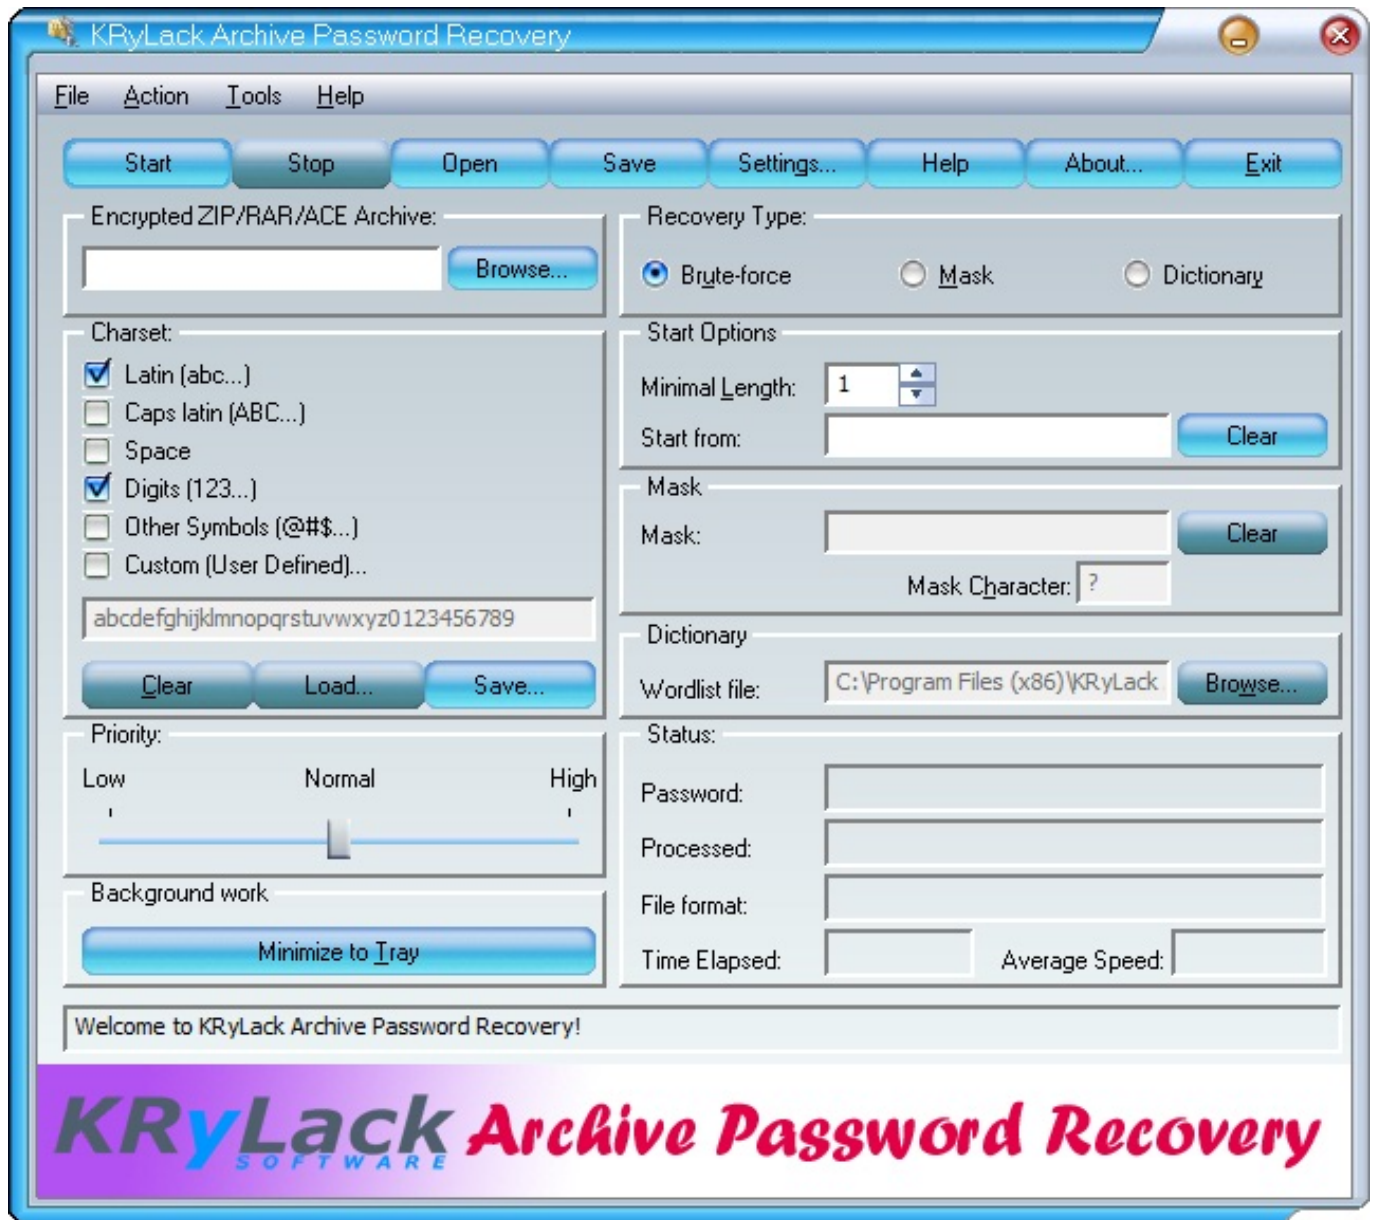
KRyLack Archive Password Recovery

File Action Tools Help

Start Stop Open Save Settings... Help About... Exit

Encrypted ZIP/RAR/ACE Archive:

Browse...

Recovery Type:

Brute-force Mask Dictionary

Charset:

Latin (abc...)
Caps latin (ABC...)
Space
Digits (123...)
Other Symbols (@#$...)
Custom (User Defined)...

abcdefghijklmnopqrstuvwxyz0123456789

Clear Load... Save...

Start Options

Minimal Length: 1

Start from: Clear

Mask

Mask: Clear

Mask Character: ?

Dictionary

Wordlist file: C:\Program Files (x86)\KRyLack Browse...

Priority:

Low Normal High

Background work

Minimize to Tray

Status:

Password:

Processed:

File format:

Time Elapsed: Average Speed:

Welcome to KRyLack Archive Password Recovery!

KRyLack SOFTWARE Archive Password Recovery